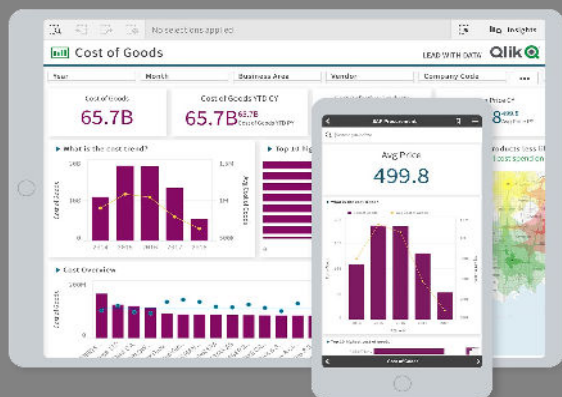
No selections applied

Insights

Cost of Goods

LEAD WITH DATA

Qlik

Year

Month

Business Area

Vendor

Company Code

Cost of Goods

65.7B

Cost of Goods YTD CY

65.7B

Cost of Goods YTD PY

What is the cost trend?

Top 10 Hig

Cost of Goods

Avg Price

2014

2015

2016

2017

2018

Cost Overview

Cost of Goods

Avg Price

499.8

ducts less th

cost spending